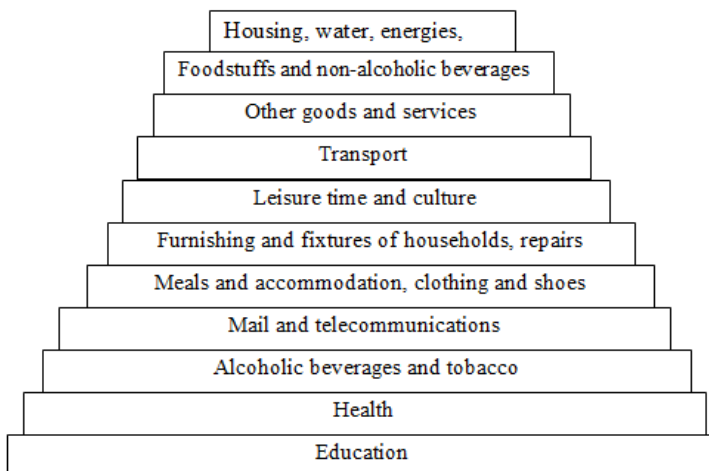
Housing, water, energies,

Foodstuffs and non-alcoholic beverages

Other goods and services

Transport

Leisure time and culture

Furnishing and fixtures of households, repairs

Meals and accommodation, clothing and shoes

Mail and telecommunications

Alcoholic beverages and tobacco

Health

Education